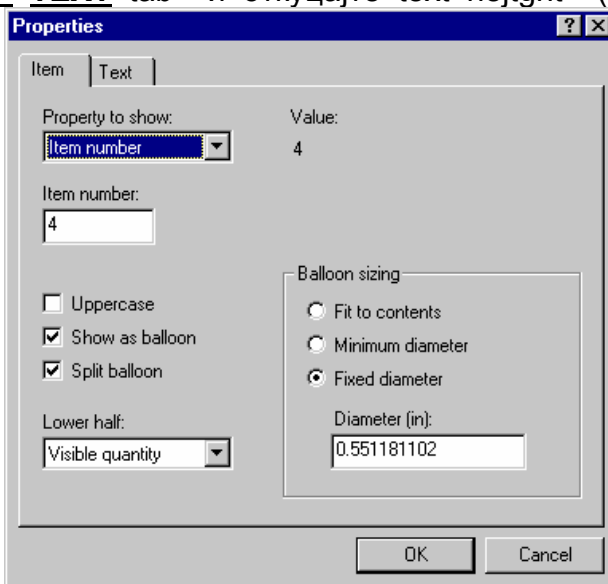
Properties

Item | Text

Property to show:
Item number

Value:
4

Item number:
4

Uppercase
Show as balloon
Split balloon

Lower half:
Visible quantity

Balloon sizing
Fit to contents
Minimum diameter
Fixed diameter
Diameter (in):
0.551181102

OK
Cancel